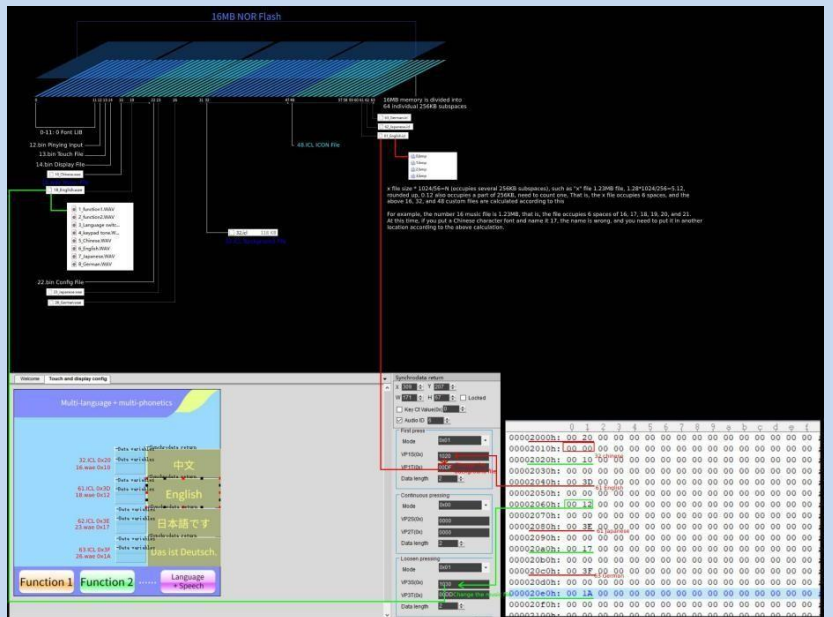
16MB NOR Flash

0-11: 0 Font LIB

12.bin Pinying Input

13.bin Touch File

14.bin Display File

22.bin Config File

48.ICL ICON File

32.icl Background file

16MB memory is divided into 64 individual 256KB subspaces

x file size * 1024/256=N (occupies several 256KB subspaces), such as "x" file 1.23MB file, 1.28*1024/256=5.12, rounded up, 0.12 also occupies a part of 256KB, need to count one. That is, the x file occupies 6 spaces, and the above 16, 32, and 48 custom files are calculated according to this

For example, the number 16 music file is 1.23MB, that is, the file occupies 6 spaces of 16, 17, 18, 19, 20, and 21. At this time, if you put a Chinese character font and name it 17, the name is wrong, and you need to put it in another location according to the above calculation.

1_function1.WAV
2_function2.WAV
3_language switc...
4_keypad tone.W...
5_Chinese.WAV
6_English.WAV
7_Japanese.WAV
8_German.WAV

Welcome | Touch and display config

Multi-language + multi-phonetics

32.ICL 0x20 16.wav 0x10

61.ICL 0x3D 18.wav 0x12

62.ICL 0x3E 23.wav 0x17

63.ICL 0x3F 26.wav 0x1A

中文

English

日本語です

Das ist Deutsch.

Function 1 | Function 2 ...... | Language + Speech

Synchronize return

Key Ct Value(0x)

Audio ID

First press

Mode

VP1S(0x)

VP1T(0x)

Data length

Continuous pressing

Mode

VP2S(0x)

VP2T(0x)

Data length

Loosen pressing

Mode

VP3S(0x)

VP3T(0x)

Data length

Change the icon

| | 0 | 1 | 2 | 3 | 4 | 5 | 6 | 7 | 8 | 9 | a | b | c | d | e | f |
|---|---|---|---|---|---|---|---|---|---|---|---|---|---|---|---|---|
| 00002000h: | 00 | 20 | 00 | 00 | 00 | 00 | 00 | 00 | 00 | 00 | 00 | 00 | 00 | 00 | 00 | 00 |
| 00002010h: | 00 | 00 | 00 | 00 | 00 | 00 | 00 | 00 | 00 | 00 | 00 | 00 | 00 | 00 | 00 | 00 |
| 00002020h: | 00 | 10 | 00 | 00 | 00 | 00 | 00 | 00 | 00 | 00 | 00 | 00 | 00 | 00 | 00 | 00 |
| 00002030h: | 00 | 00 | 00 | 00 | 00 | 00 | 00 | 00 | 00 | 00 | 00 | 00 | 00 | 00 | 00 | 00 |
| 00002040h: | 00 | 3D | 00 | 00 | 00 | 00 | 00 | 00 | 00 | 00 | 00 | 00 | 00 | 00 | 00 | 00 |
| 00002050h: | 00 | 00 | 00 | 00 | 00 | 00 | 00 | 00 | 00 | 00 | 00 | 00 | 00 | 00 | 00 | 00 |
| 00002060h: | 00 | 12 | 00 | 00 | 00 | 00 | 00 | 00 | 00 | 00 | 00 | 00 | 00 | 00 | 00 | 00 |
| 00002070h: | 00 | 00 | 00 | 00 | 00 | 00 | 00 | 00 | 00 | 00 | 00 | 00 | 00 | 00 | 00 | 00 |
| 00002080h: | 00 | 3E | 00 | 00 | 00 | 00 | 00 | 00 | 00 | 00 | 00 | 00 | 00 | 00 | 00 | 00 |
| 00002090h: | 00 | 00 | 00 | 00 | 00 | 00 | 00 | 00 | 00 | 00 | 00 | 00 | 00 | 00 | 00 | 00 |
| 000020a0h: | 00 | 17 | 00 | 00 | 00 | 00 | 00 | 00 | 00 | 00 | 00 | 00 | 00 | 00 | 00 | 00 |
| 000020b0h: | 00 | 00 | 00 | 00 | 00 | 00 | 00 | 00 | 00 | 00 | 00 | 00 | 00 | 00 | 00 | 00 |
| 000020c0h: | 00 | 3F | 00 | 00 | 00 | 00 | 00 | 00 | 00 | 00 | 00 | 00 | 00 | 00 | 00 | 00 |
| 000020d0h: | 00 | 00 | 00 | 00 | 00 | 00 | 00 | 00 | 00 | 00 | 00 | 00 | 00 | 00 | 00 | 00 |
| 000020e0h: | 00 | 1A | 00 | 00 | 00 | 00 | 00 | 00 | 00 | 00 | 00 | 00 | 00 | 00 | 00 | 00 |
| 000020f0h: | 00 | 00 | 00 | 00 | 00 | 00 | 00 | 00 | 00 | 00 | 00 | 00 | 00 | 00 | 00 | 00 |